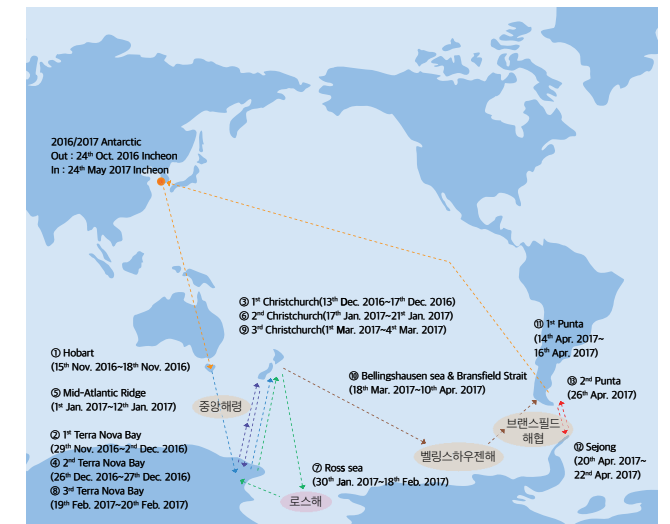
2016/2017 Antarctic
Out : 24$^{th}$ Oct. 2016 Incheon
In : 24$^{th}$ May 2017 Incheon

③ 1$^{st}$ Christchurch(13$^{th}$ Dec. 2016~17$^{th}$ Dec. 2016)
⑥ 2$^{nd}$ Christchurch(17$^{th}$ Jan. 2017~21$^{th}$ Jan. 2017)
⑨ 3$^{rd}$ Christchurch(1$^{st}$ Mar. 2017~4$^{th}$ Mar. 2017)

① Hobart
(15$^{th}$ Nov. 2016~18$^{th}$ Nov. 2016)

⑤ Mid-Atlantic Ridge
(1$^{st}$ Jan. 2017~12$^{th}$ Jan. 2017)

중앙해령

② 1$^{st}$ Terra Nova Bay
(29$^{th}$ Nov. 2016~2$^{nd}$ Dec. 2016)
④ 2$^{nd}$ Terra Nova Bay
(26$^{th}$ Dec. 2016~27$^{th}$ Dec. 2016)
⑧ 3$^{rd}$ Terra Nova Bay
(19$^{th}$ Feb. 2017~20$^{th}$ Feb. 2017)

⑦ Ross sea
(30$^{th}$ Jan. 2017~18$^{th}$ Feb. 2017)

로스해

⑩ Bellingshausen sea & Bransfield Strait
(18$^{th}$ Mar. 2017~10$^{th}$ Apr. 2017)

벨링스하우젠해

⑪ 1$^{st}$ Punta
(14$^{th}$ Apr. 2017~
16$^{th}$ Apr. 2017)

⑬ 2$^{nd}$ Punta
(26$^{th}$ Apr. 2017)

브랜스필드
해협

⑫ Sejong
(20$^{th}$ Apr. 2017~
22$^{nd}$ Apr. 2017)